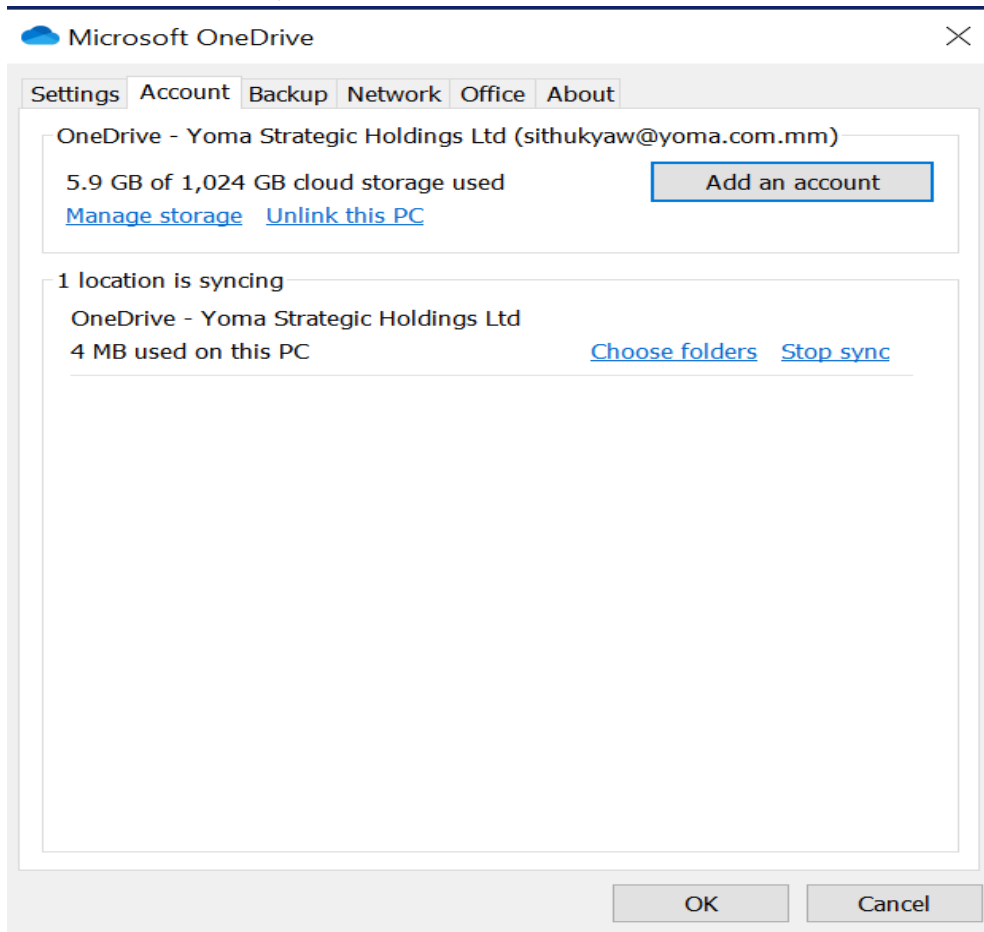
Microsoft OneDrive

Settings Account Backup Network Office About

OneDrive - Yoma Strategic Holdings Ltd (sithukyaw@yoma.com.mm)

5.9 GB of 1,024 GB cloud storage used

Add an account

Manage storage Unlink this PC

1 location is syncing

OneDrive - Yoma Strategic Holdings Ltd

4 MB used on this PC

Choose folders Stop sync

OK Cancel